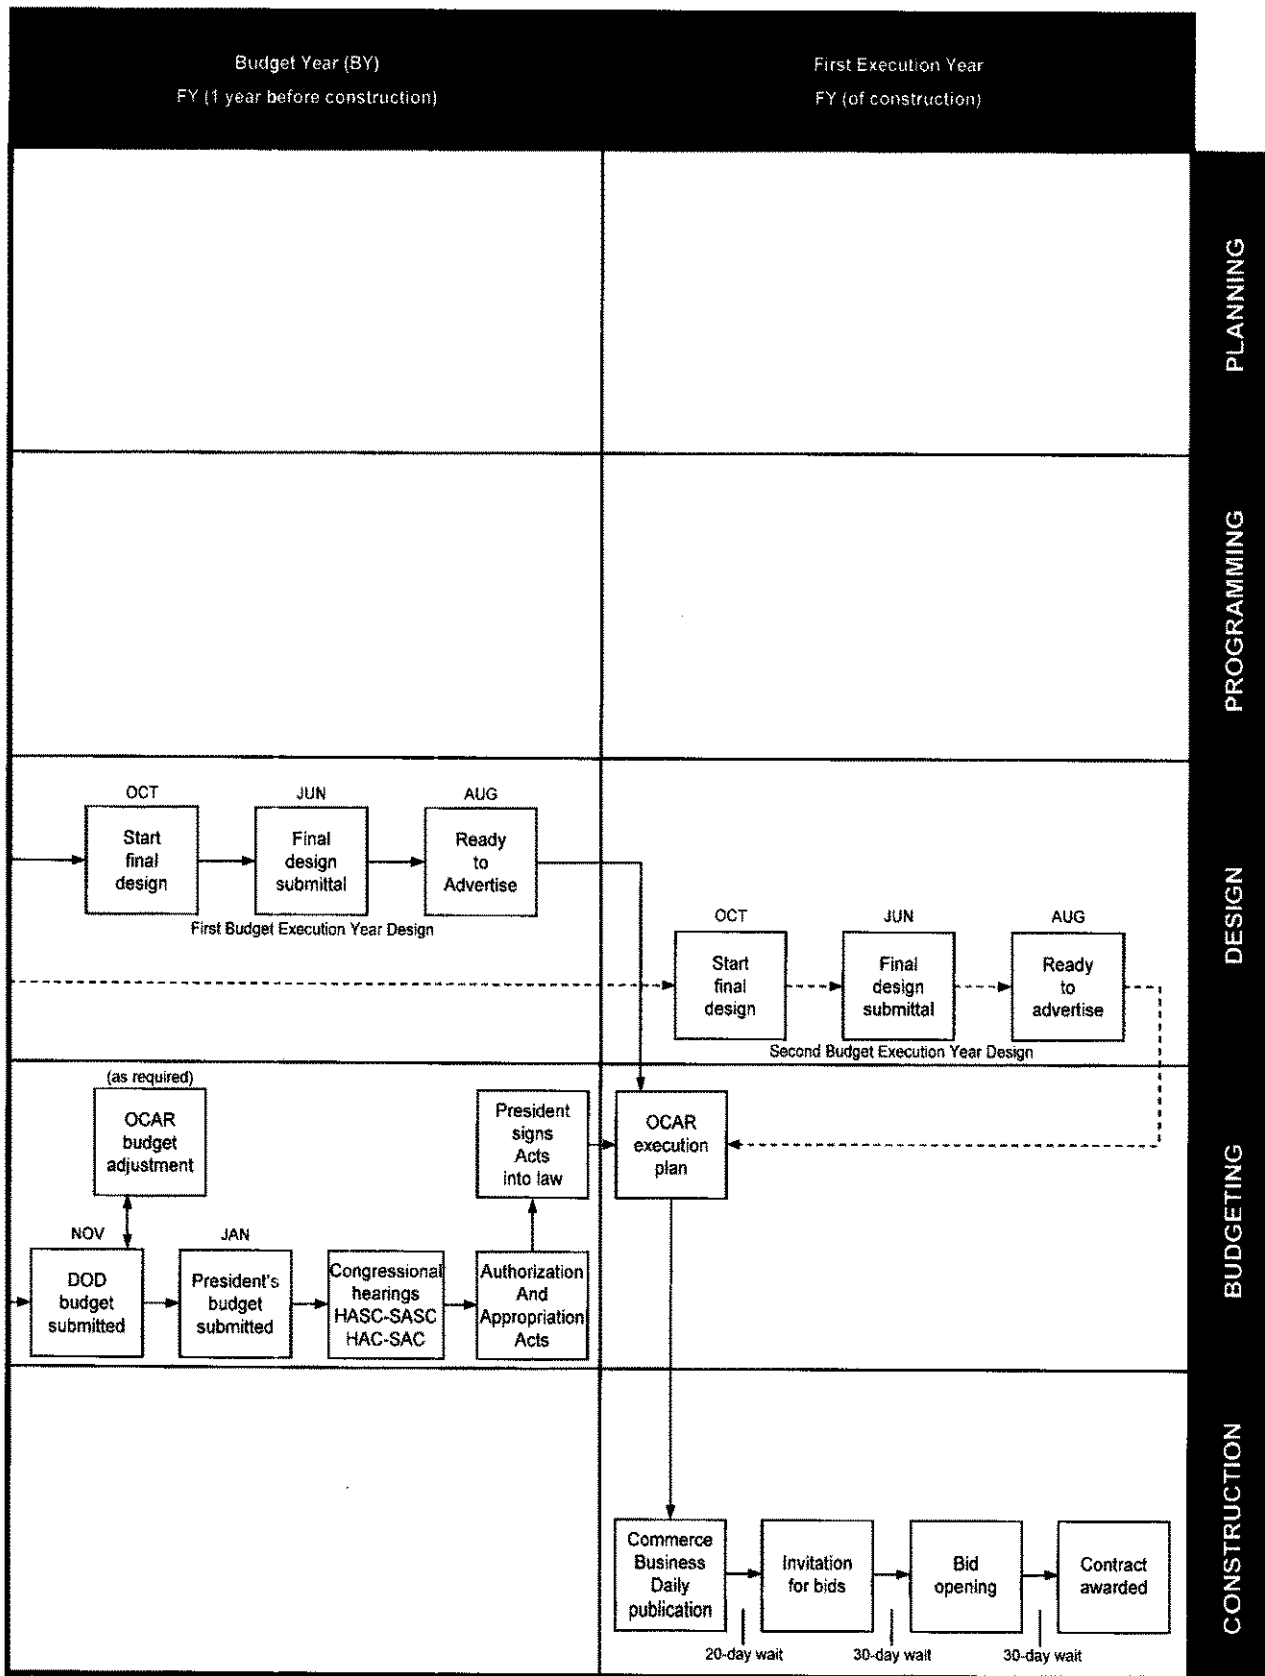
Budget Year (BY)
FY (1 year before construction)

First Execution Year
FY (of construction)

PLANNING

PROGRAMMING

DESIGN

OCT
Start final design

JUN
Final design submittal

AUG
Ready to Advertise

First Budget Execution Year Design

OCT
Start final design

JUN
Final design submittal

AUG
Ready to advertise

Second Budget Execution Year Design

BUDGETING

(as required)
OCAR budget adjustment

NOV
DOD budget submitted

JAN
President's budget submitted

Congressional hearings HASC-SASC HAC-SAC

Authorization And Appropriation Acts

President signs Acts into law

OCAR execution plan

CONSTRUCTION

Commerce Business Daily publication

Invitation for bids

Bid opening

Contract awarded

20-day wait

30-day wait

30-day wait